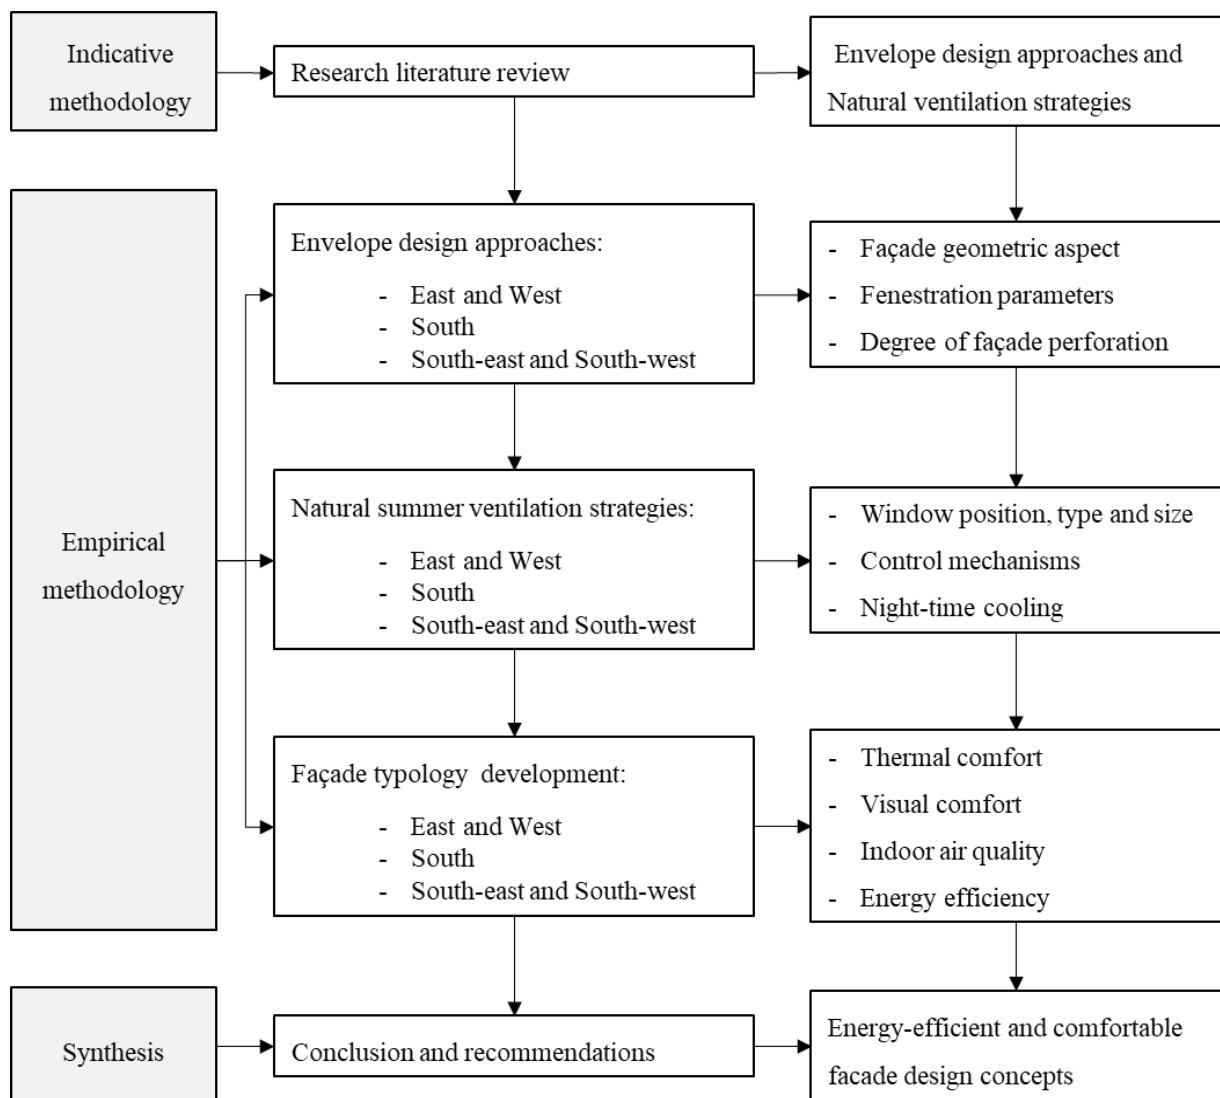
Indicative methodology

Research literature review

Envelope design approaches and Natural ventilation strategies

Empirical methodology

Envelope design approaches:
- East and West
- South
- South-east and South-west

- Façade geometric aspect
- Fenestration parameters
- Degree of façade perforation

Natural summer ventilation strategies:
- East and West
- South
- South-east and South-west

- Window position, type and size
- Control mechanisms
- Night-time cooling

Façade typology development:
- East and West
- South
- South-east and South-west

- Thermal comfort
- Visual comfort
- Indoor air quality
- Energy efficiency

Synthesis

Conclusion and recommendations

Energy-efficient and comfortable facade design concepts